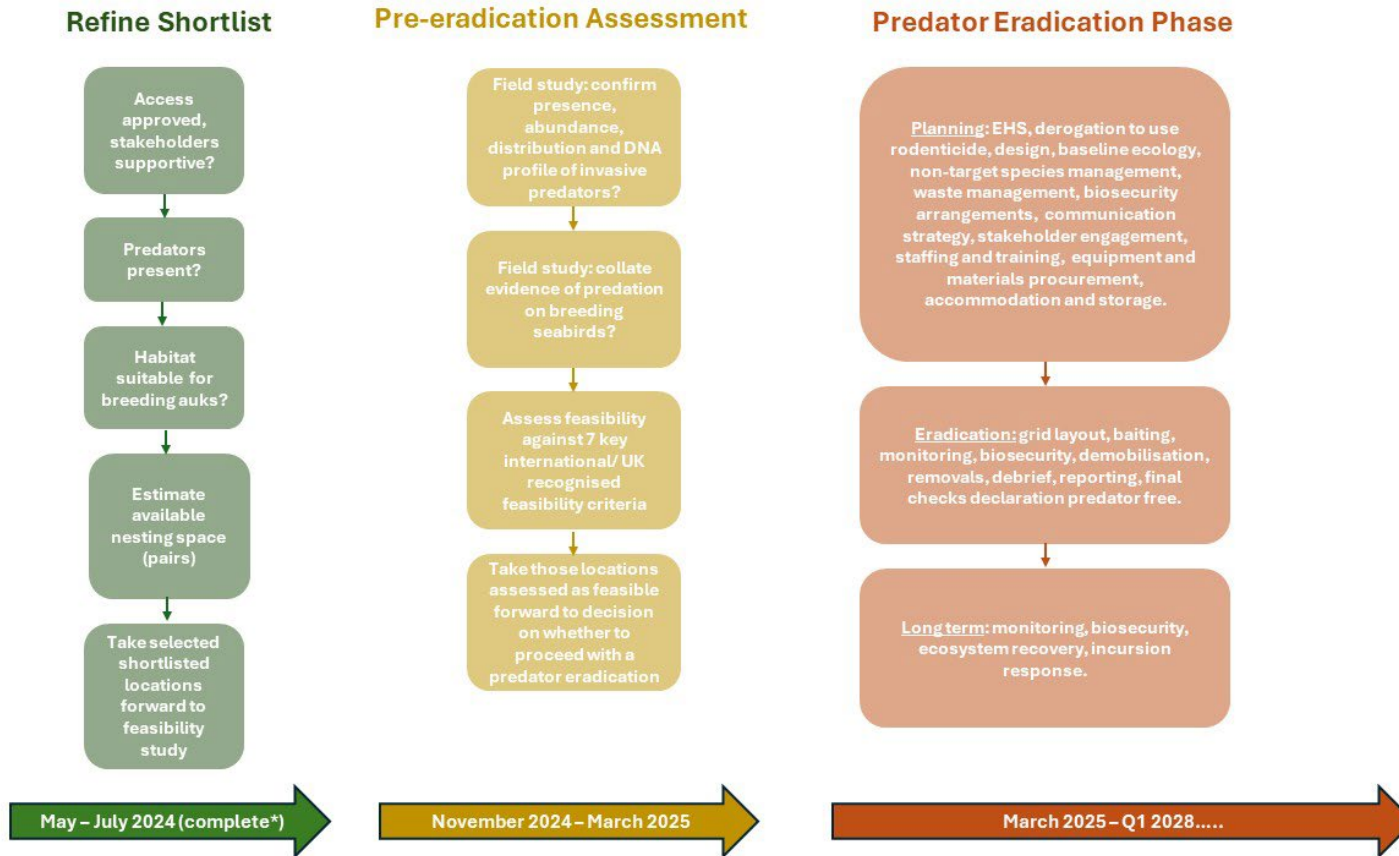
Refine Shortlist

Access approved, stakeholders supportive?

Predators present?

Habitat suitable for breeding auks?

Estimate available nesting space (pairs)

Take selected shortlisted locations forward to feasibility study

May – July 2024 (complete*)

Pre-eradication Assessment

Field study: confirm presence, abundance, distribution and DNA profile of invasive predators?

Field study: collate evidence of predation on breeding seabirds?

Assess feasibility against 7 key international/ UK recognised feasibility criteria

Take those locations assessed as feasible forward to decision on whether to proceed with a predator eradication

November 2024 – March 2025

Predator Eradication Phase

Planning: EHS, derogation to use rodenticide, design, baseline ecology, non-target species management, waste management, biosecurity arrangements, communication strategy, stakeholder engagement, staffing and training, equipment and materials procurement, accommodation and storage.

Eradication: grid layout, baiting, monitoring, biosecurity, demobilisation, removals, debrief, reporting, final checks declaration predator free.

Long term: monitoring, biosecurity, ecosystem recovery, incursion response.

March 2025 – Q1 2028.....